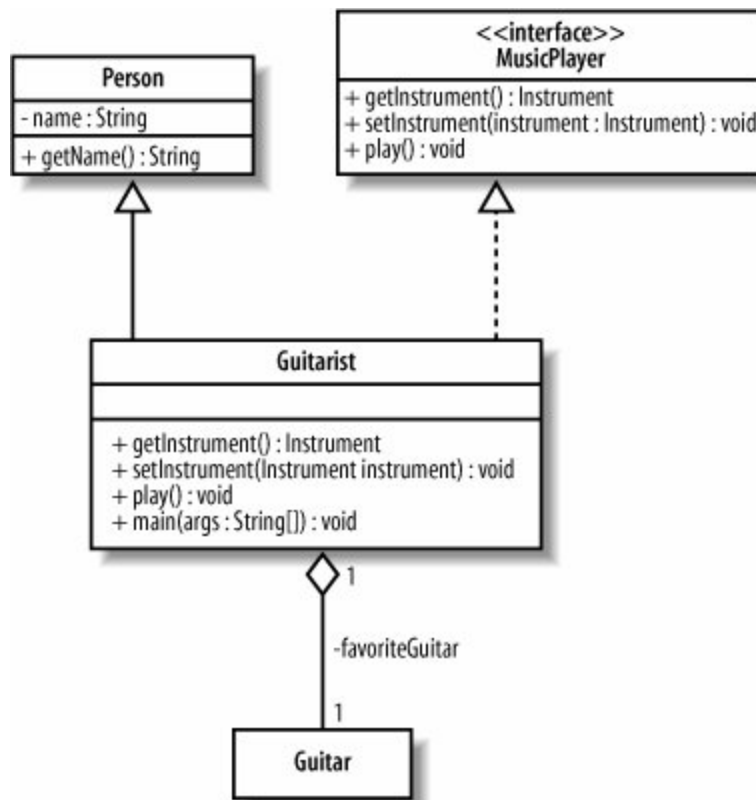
Person
- name : String
+ getName() : String

<<interface>>
MusicPlayer
+ getInstrument() : Instrument
+ setInstrument(instrument : Instrument) : void
+ play() : void

Guitarist
+ getInstrument() : Instrument
+ setInstrument(Instrument instrument) : void
+ play() : void
+ main(args : String[]) : void

1
-favoriteGuitar
1

Guitar